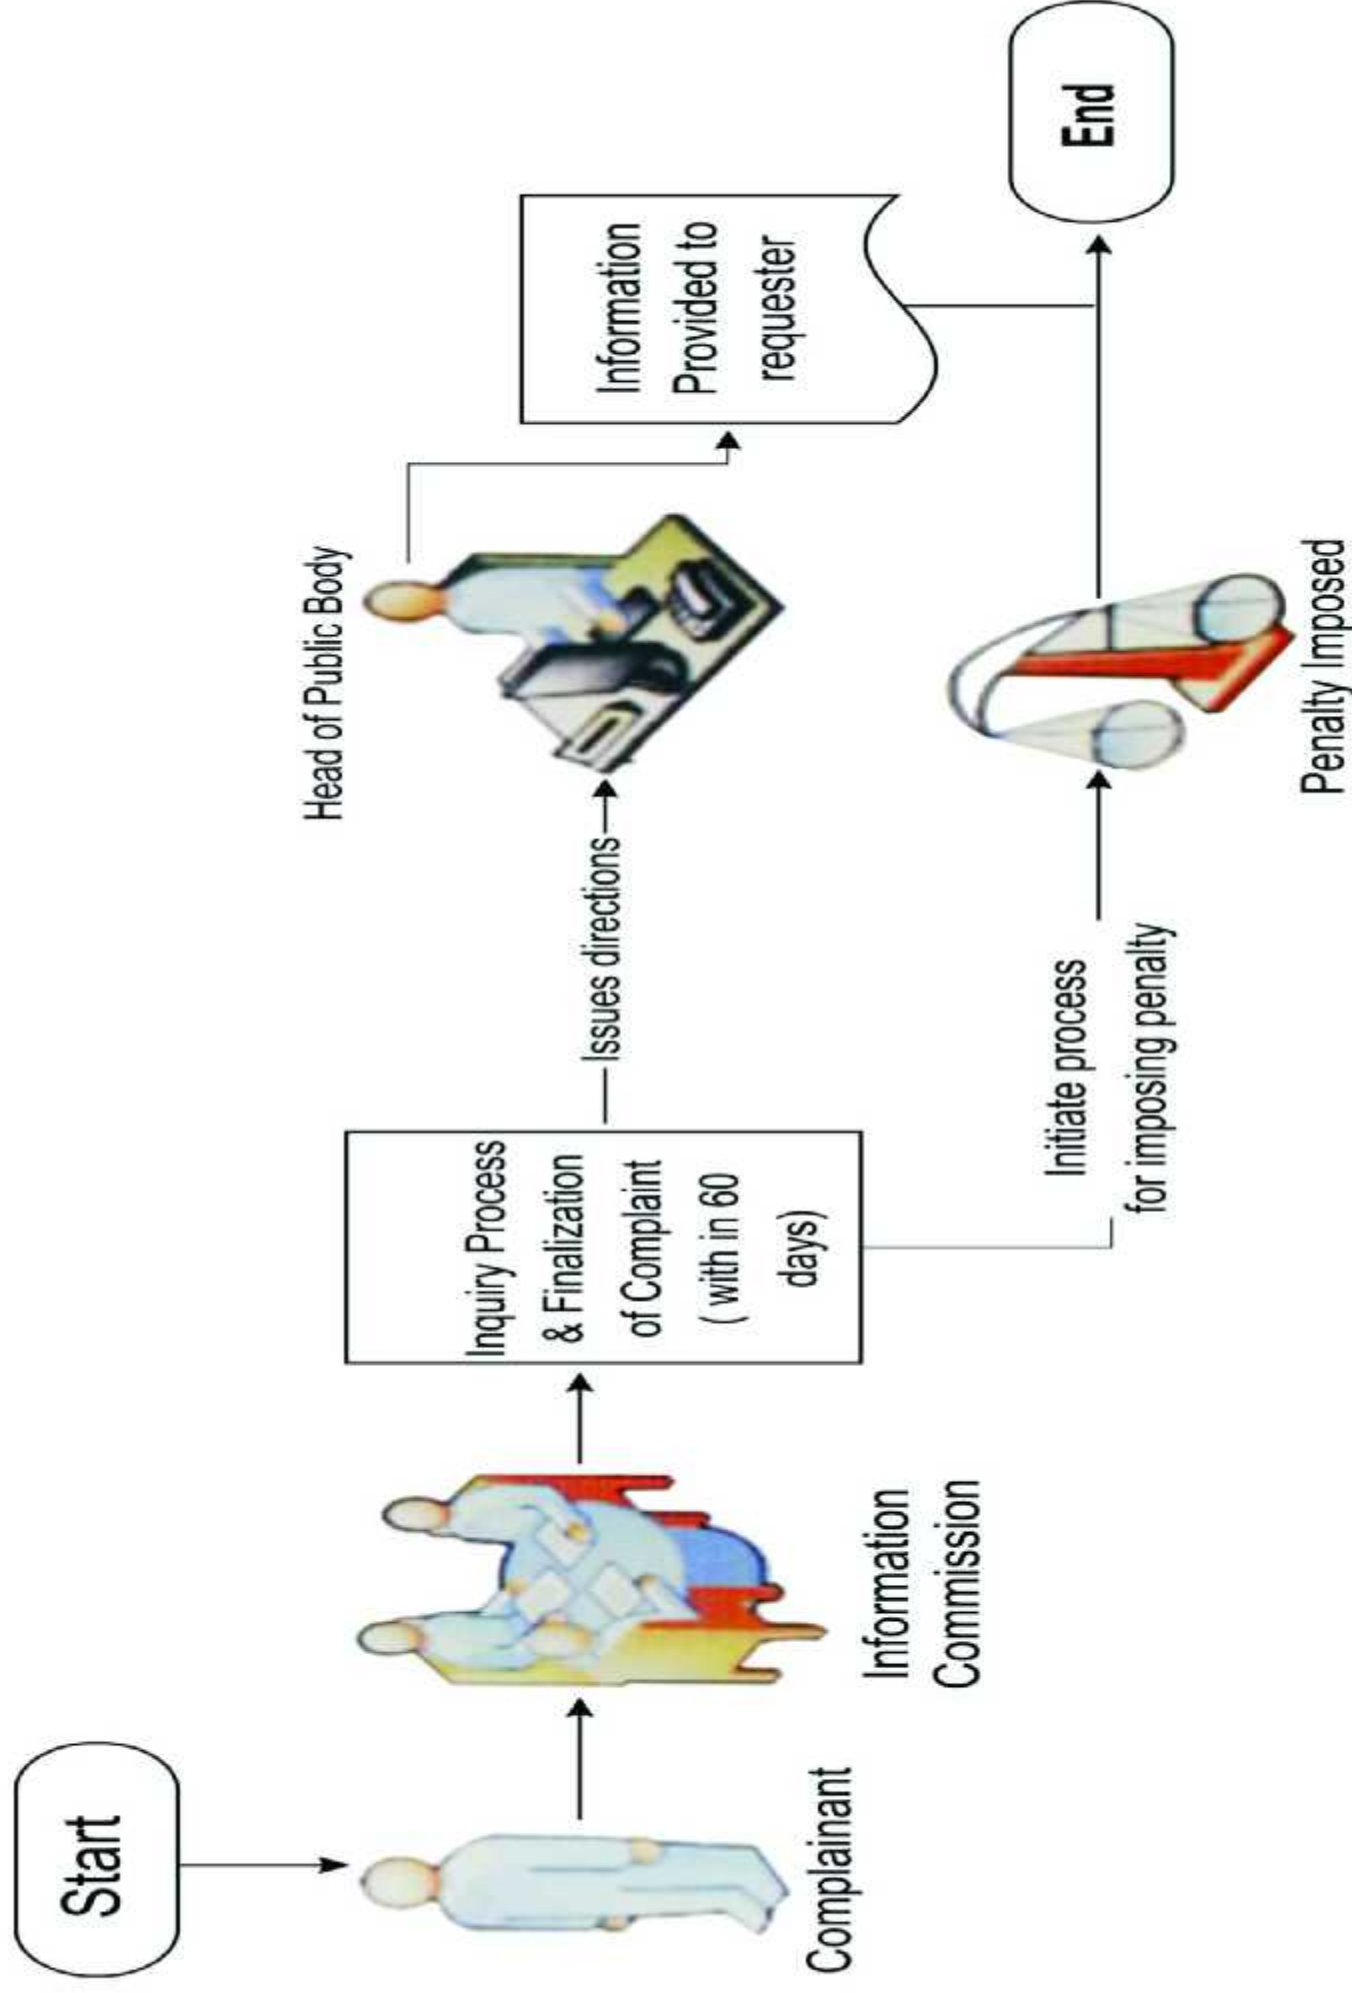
Start

Complainant

Information Commission

Inquiry Process & Finalization of Complaint ( with in 60 days)

Issues directions

Head of Public Body

Information Provided to requester

Initiate process for imposing penalty

Penalty Imposed

End